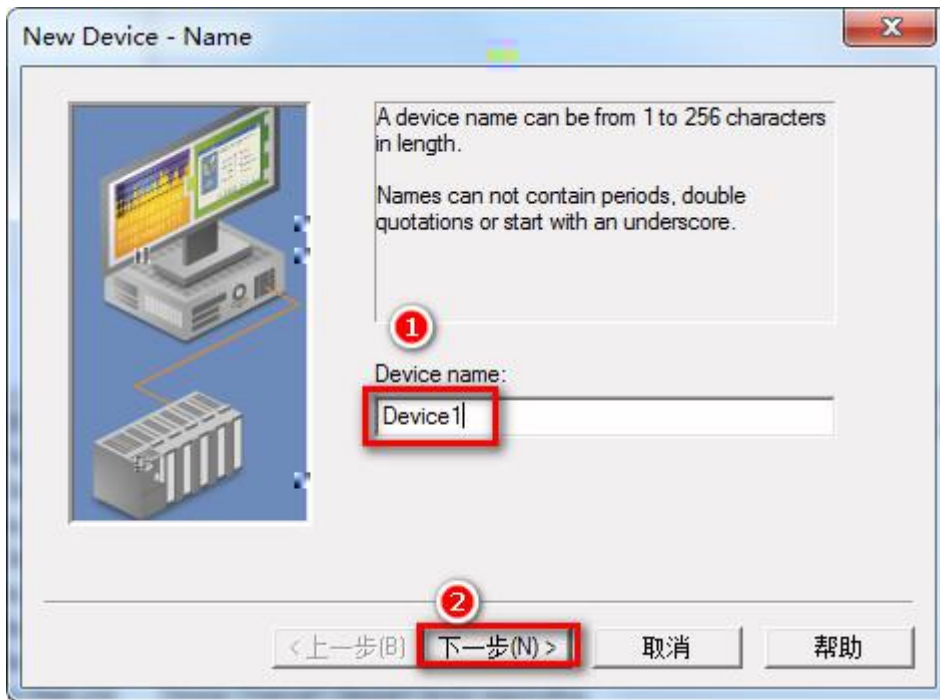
New Device - Name

A device name can be from 1 to 256 characters in length.

Names can not contain periods, double quotations or start with an underscore.

1

Device name:

Device1

2

<上一步(B) 下一步(N) > 取消 帮助